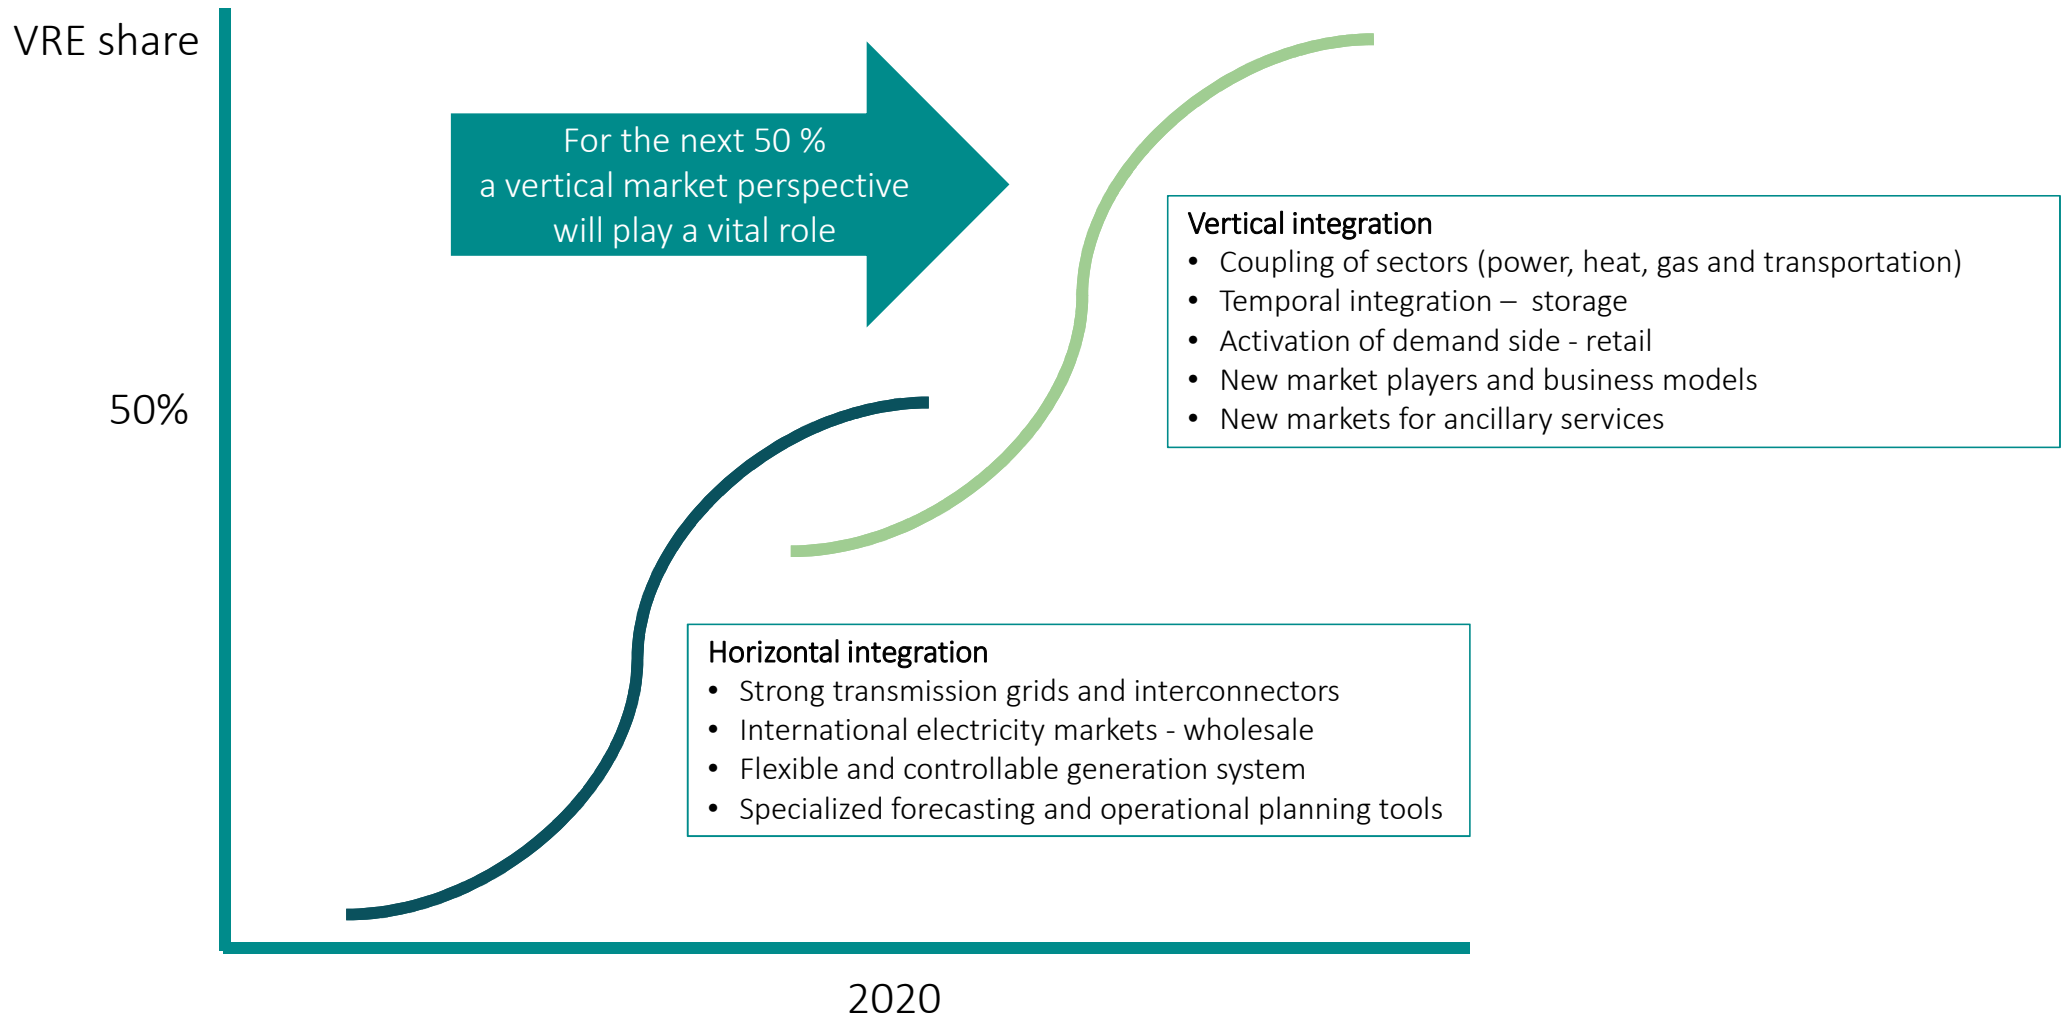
VRE share

For the next 50 %
a vertical market perspective
will play a vital role

Vertical integration
- Coupling of sectors (power, heat, gas and transportation)
- Temporal integration – storage
- Activation of demand side - retail
- New market players and business models
- New markets for ancillary services

50%

Horizontal integration
- Strong transmission grids and interconnectors
- International electricity markets - wholesale
- Flexible and controllable generation system
- Specialized forecasting and operational planning tools

2020